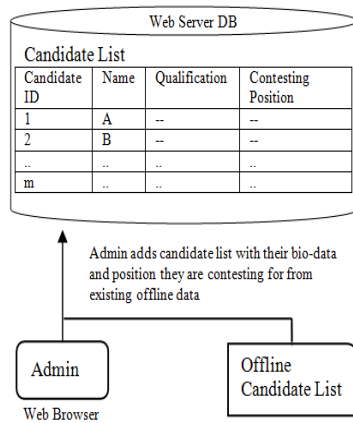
Web Server DB

Candidate List

| Candidate ID | Name | Qualification | Contesting Position |
|---|---|---|---|
| 1 | A | -- | -- |
| 2 | B | -- | -- |
| .. | .. | .. | .. |
| m | .. | .. | .. |

Admin adds candidate list with their bio-data and position they are contesting for from existing offline data

Admin

Web Browser

Offline Candidate List